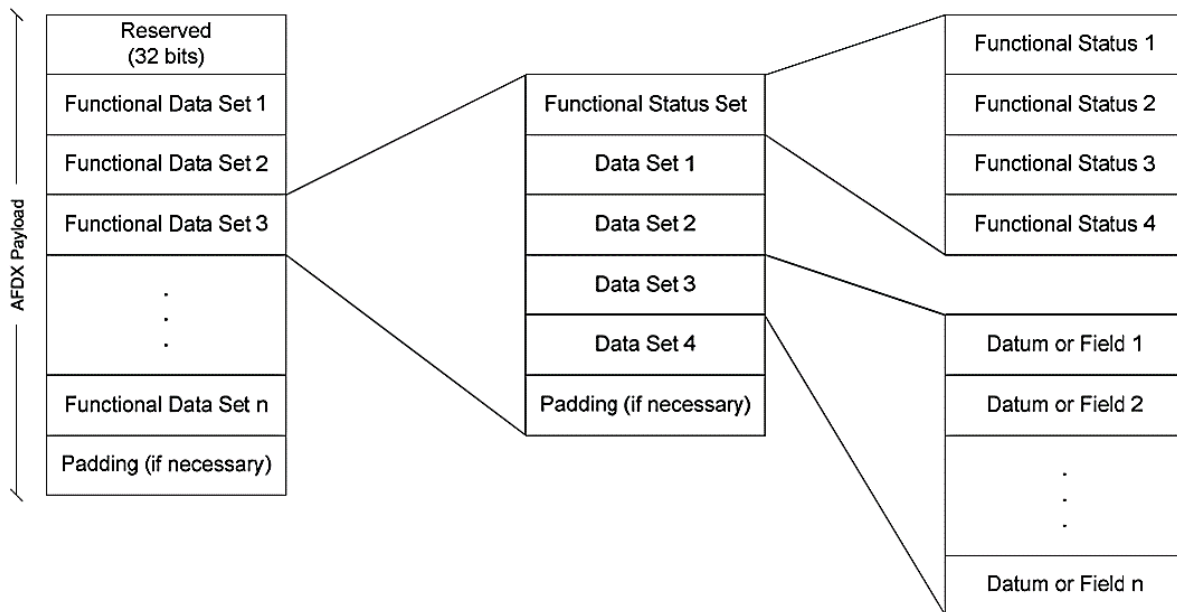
AFDX Payload

Reserved (32 bits)
Functional Data Set 1
Functional Data Set 2
Functional Data Set 3
.
.
.
Functional Data Set n
Padding (if necessary)

Functional Status Set
Data Set 1
Data Set 2
Data Set 3
Data Set 4
Padding (if necessary)

Functional Status 1
Functional Status 2
Functional Status 3
Functional Status 4

Datum or Field 1
Datum or Field 2
.
.
.
Datum or Field n